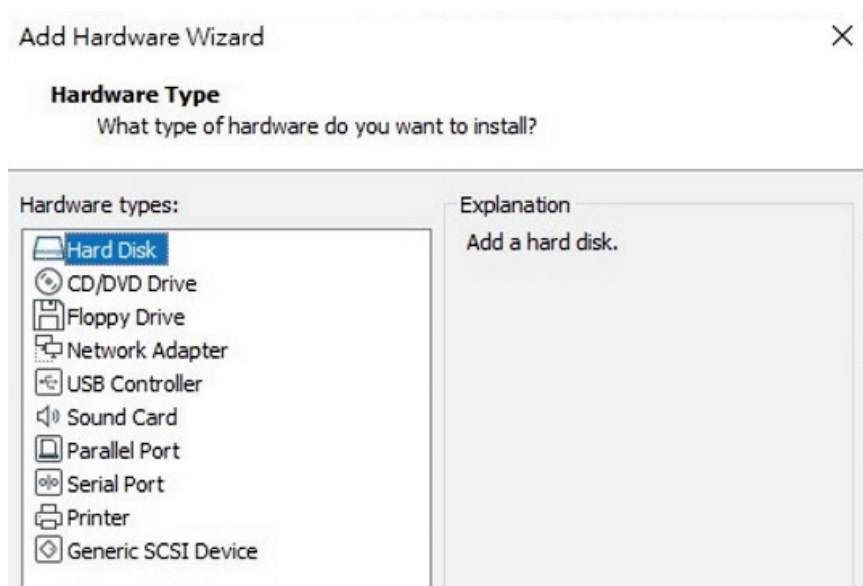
Add Hardware Wizard ×

**Hardware Type**
What type of hardware do you want to install?

Hardware types:

Hard Disk
CD/DVD Drive
Floppy Drive
Network Adapter
USB Controller
Sound Card
Parallel Port
Serial Port
Printer
Generic SCSI Device

Explanation

Add a hard disk.